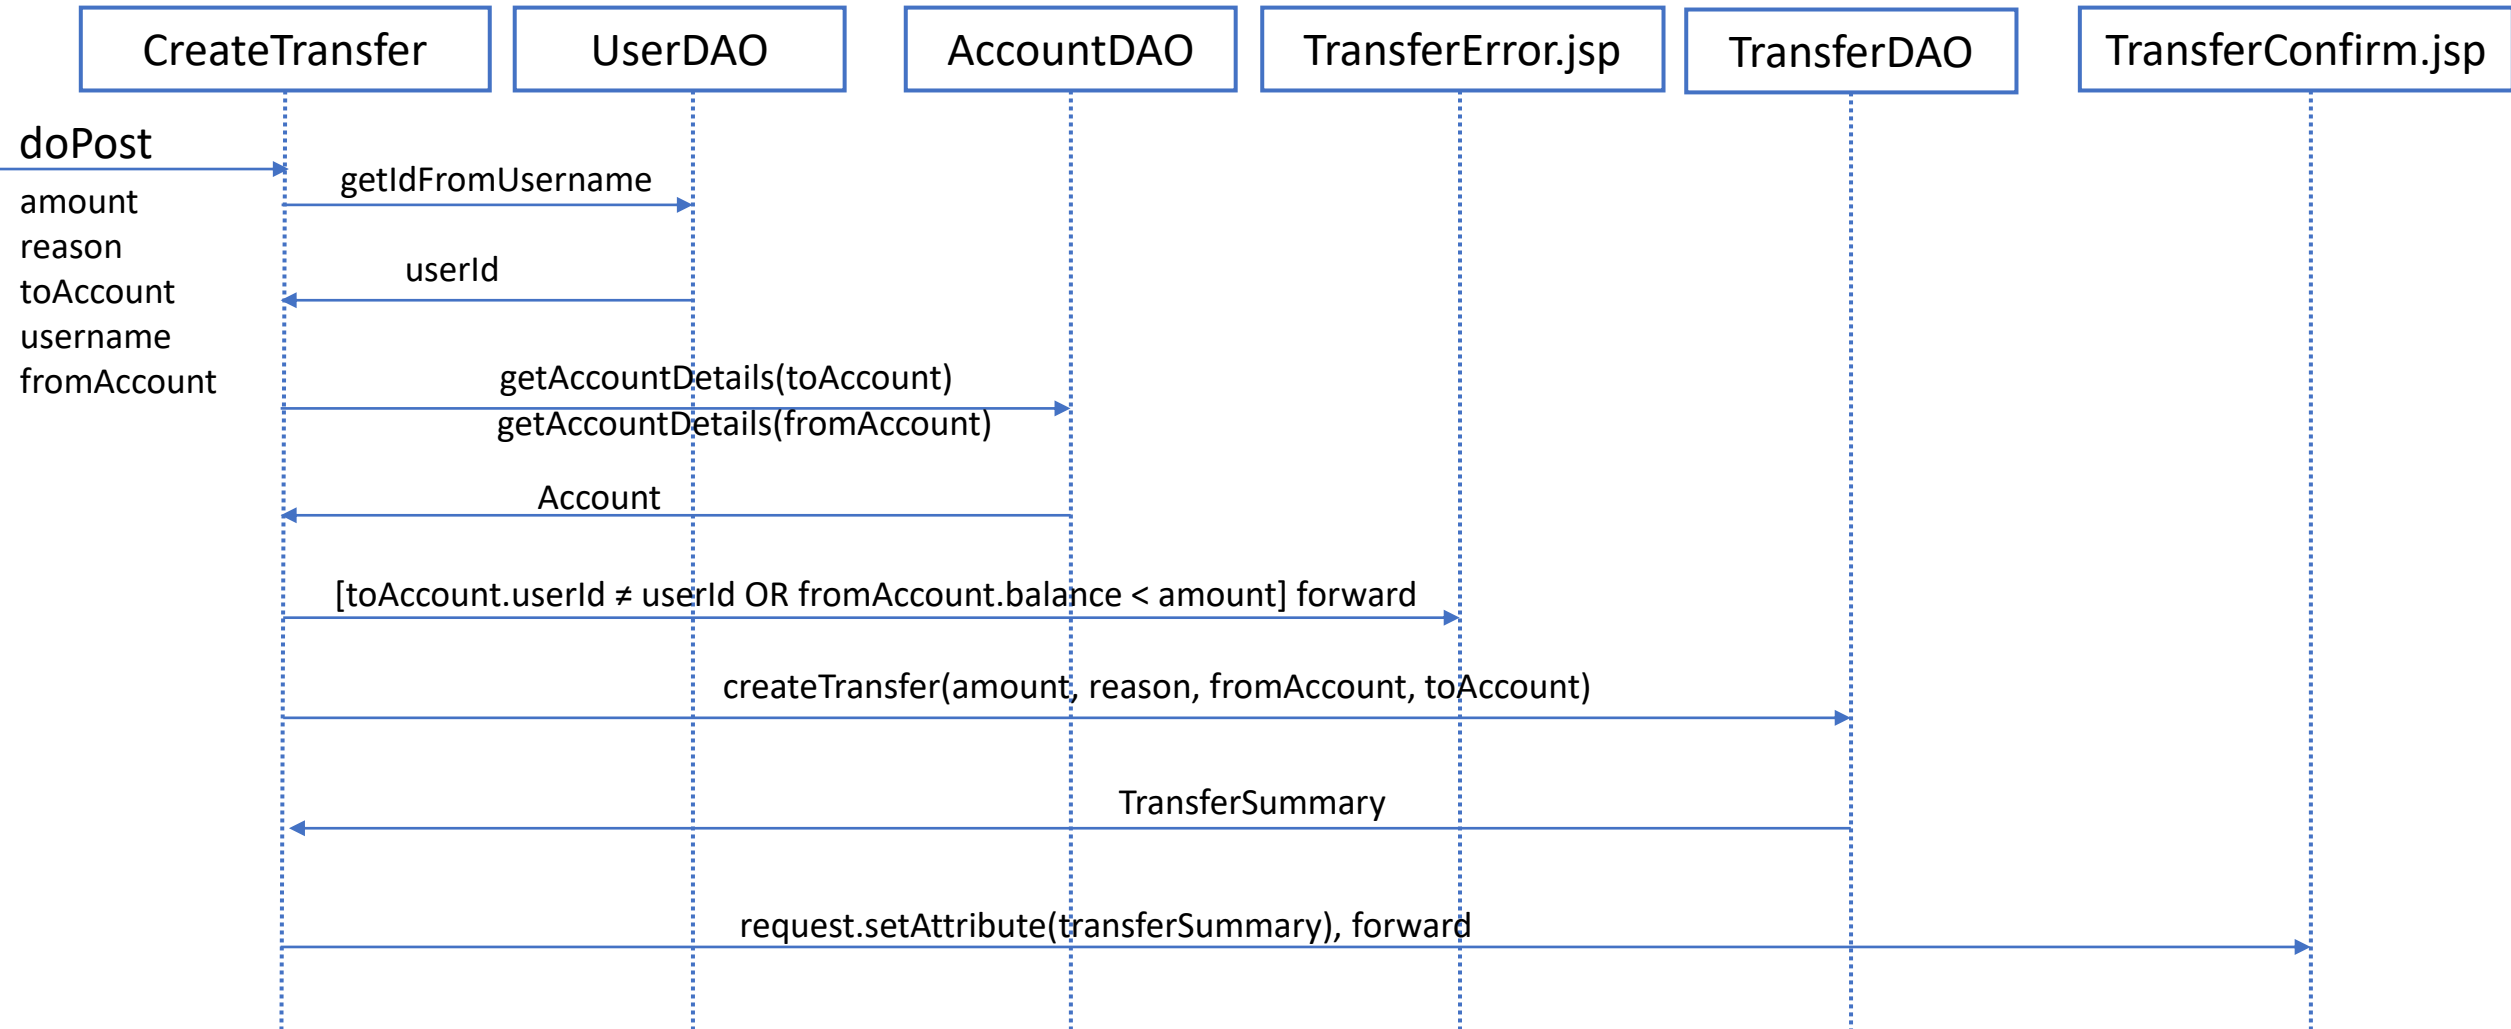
CreateTransfer

UserDAO

AccountDAO

TransferError.jsp

TransferDAO

TransferConfirm.jsp

doPost

amount
reason
toAccount
username
fromAccount

getIdFromUsername

userId

getAccountDetails(toAccount)
getAccountDetails(fromAccount)

Account

[toAccount.userId ≠ userId OR fromAccount.balance < amount] forward

createTransfer(amount, reason, fromAccount, toAccount)

TransferSummary

request.setAttribute(transferSummary), forward